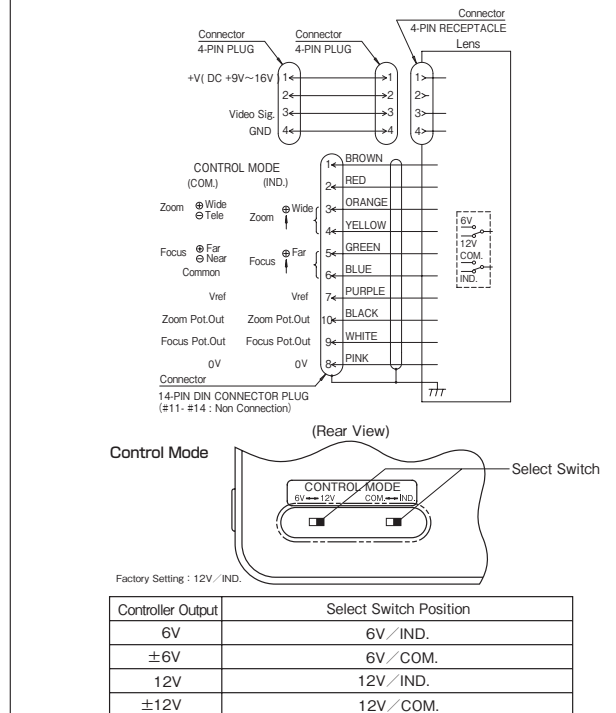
Connector
4-PIN PLUG

Connector
4-PIN PLUG

Connector
4-PIN RECEPTACLE

Lens

+V( DC +9V~16V 1 1 1
2 2 2
Video Sig. 3 3 3
GND 4 4 4

CONTROL MODE
(COM.) (IND.)

Zoom ⊕Wide ⊖Tele
Zoom ⊕Wide

Focus ⊕Far ⊖Near
Focus ⊕Far
Common

Vref Vref
Zoom Pot.Out Zoom Pot.Out
Focus Pot.Out Focus Pot.Out
0V 0V

1 BROWN
2 RED
3 ORANGE
4 YELLOW
5 GREEN
6 BLUE
7 PURPLE
10 BLACK
9 WHITE
8 PINK

6V
12V
COM.
IND.

Connector
14-PIN DIN CONNECTOR PLUG
(#11- #14 : Non Connection)

(Rear View)

Control Mode

CONTROL MODE
6V ↔ 12V COM. ↔ IND.

Select Switch

Factory Setting : 12V/IND.

| Controller Output | Select Switch Position |
|---|---|
| 6V | 6V/IND. |
| ±6V | 6V/COM. |
| 12V | 12V/IND. |
| ±12V | 12V/COM. |